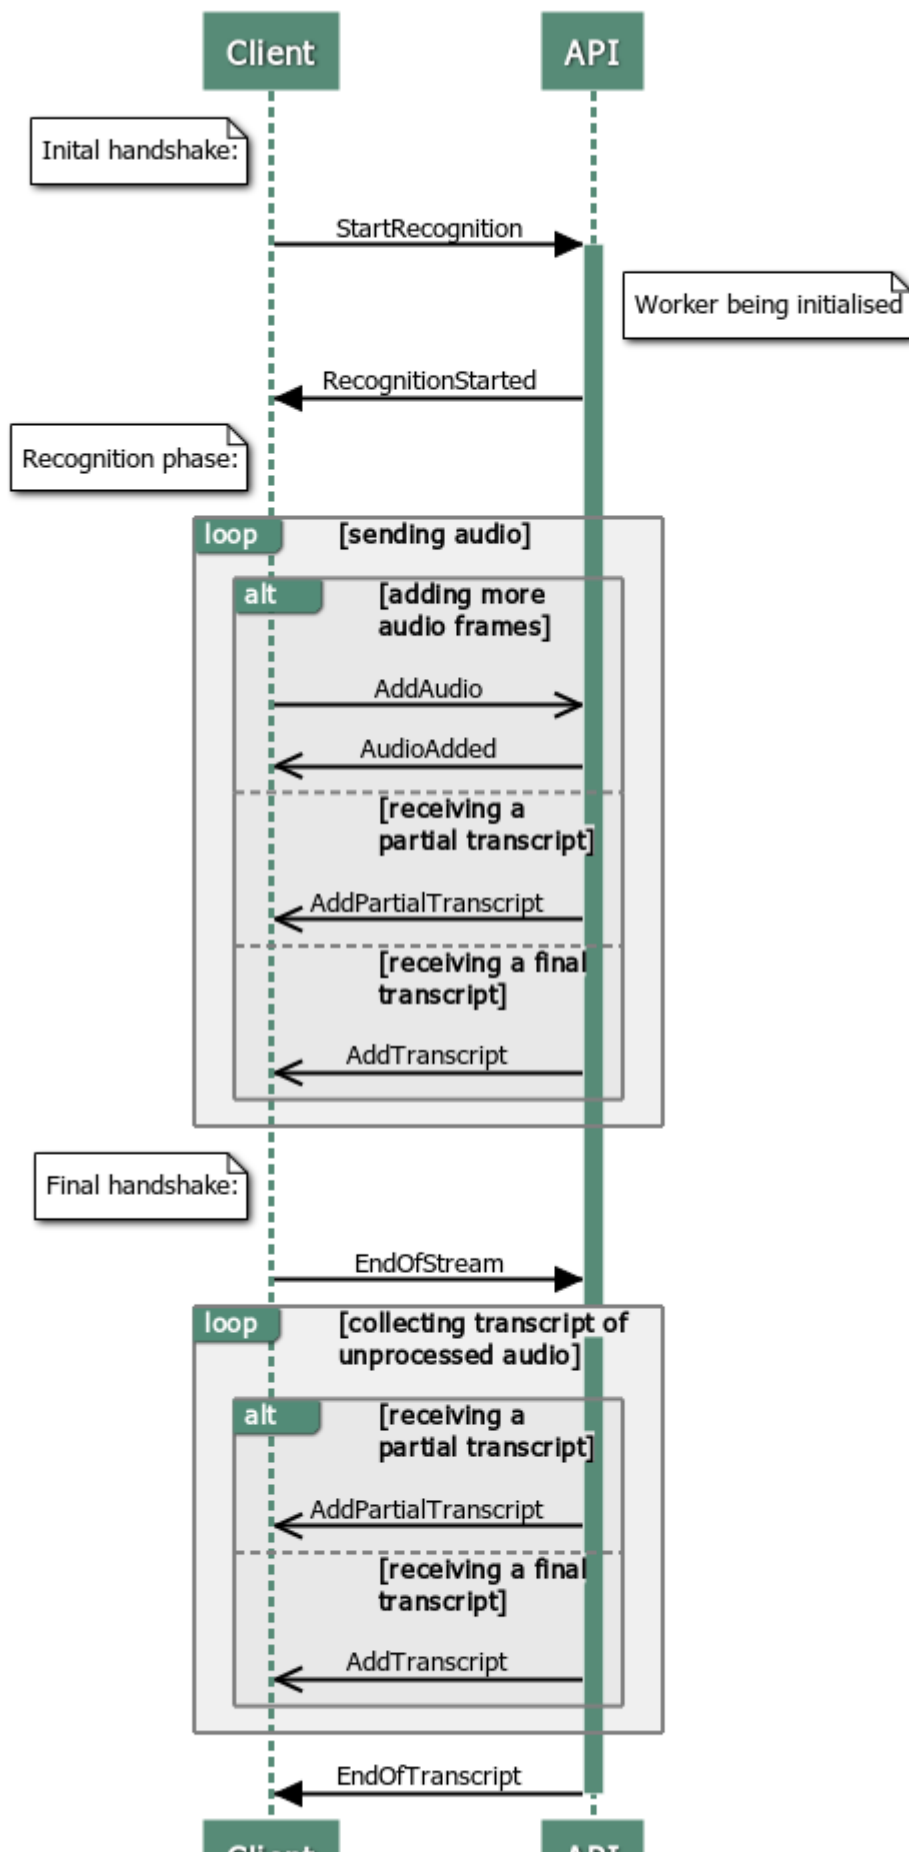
Client

API

Inital handshake:

StartRecognition

Worker being initialised

RecognitionStarted

Recognition phase:

loop [sending audio]

alt [adding more audio frames]

AddAudio

AudioAdded

[receiving a partial transcript]

AddPartialTranscript

[receiving a final transcript]

AddTranscript

Final handshake:

EndOfStream

loop [collecting transcript of unprocessed audio]

alt [receiving a partial transcript]

AddPartialTranscript

[receiving a final transcript]

AddTranscript

EndOfTranscript

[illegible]

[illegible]